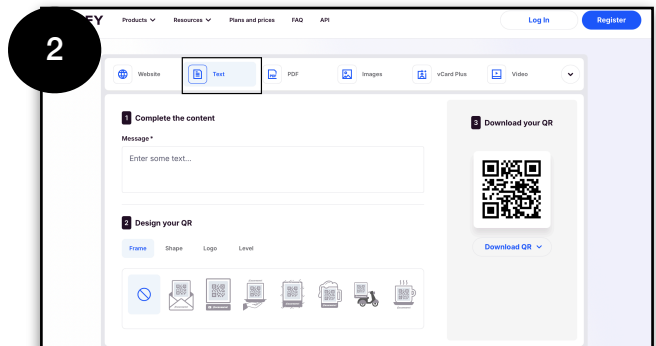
2

FY Products Resources Plans and prices FAQ API

Log In Register

Website Text PDF Images vCard Plus Video

1 Complete the content

Message *

Enter some text...

2 Design your QR

Frame Shape Logo Level

3 Download your QR

Download QR